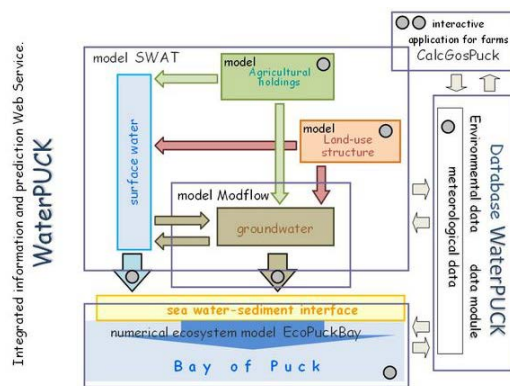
Integrated information and prediction Web Service.
WaterPUCK

interactive application for farms
CalcGosPuck

model SWAT

model Agricultural holdings

surface water

model Land-use structure

model Modflow

groundwater

Database WaterPUCK
Environmental data
meteorological data
data module

sea water-sediment interface

numerical ecosystem model EcoPuckBay

Bay of Puck